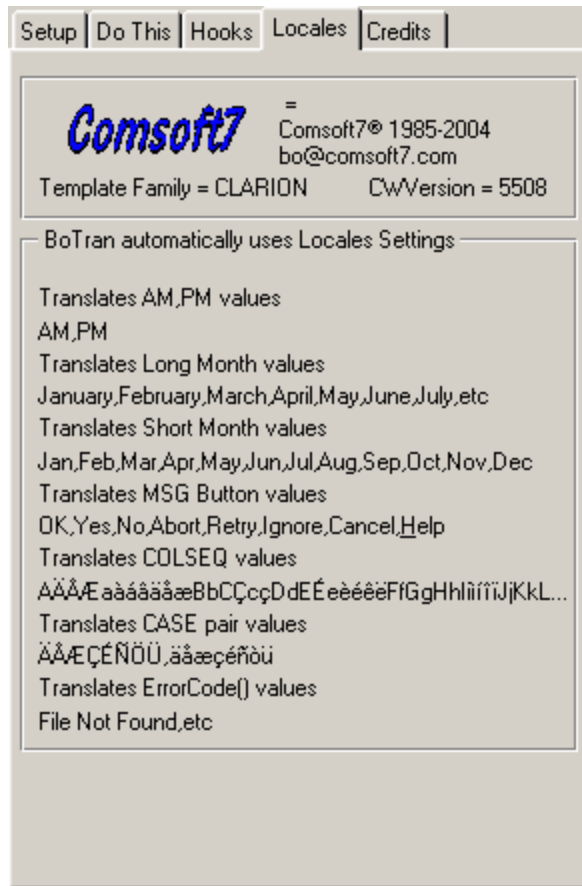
Setup | Do This | Hooks | Locales | Credits

Comsoft7

=
Comsoft7® 1985-2004
bo@comsoft7.com

Template Family = CLARION CWVersion = 5508

BoTran automatically uses Locales Settings

Translates AM,PM values
AM,PM
Translates Long Month values
January,February,March,April,May,June,July,etc
Translates Short Month values
Jan,Feb,Mar,Apr,May,Jun,Jul,Aug,Sep,Oct,Nov,Dec
Translates MSG Button values
OK,Yes,No,Abort,Retry,Ignore,Cancel,Help
Translates COLSEQ values
AÄÅÆaàáâäåæBbCÇcçDdEÉeèéêëFfGgHhIìíîïJjKkL...
Translates CASE pair values
ÄÅÆÇÉÑÖÜ,äåæçéñòü
Translates ErrorCode() values
File Not Found,etc